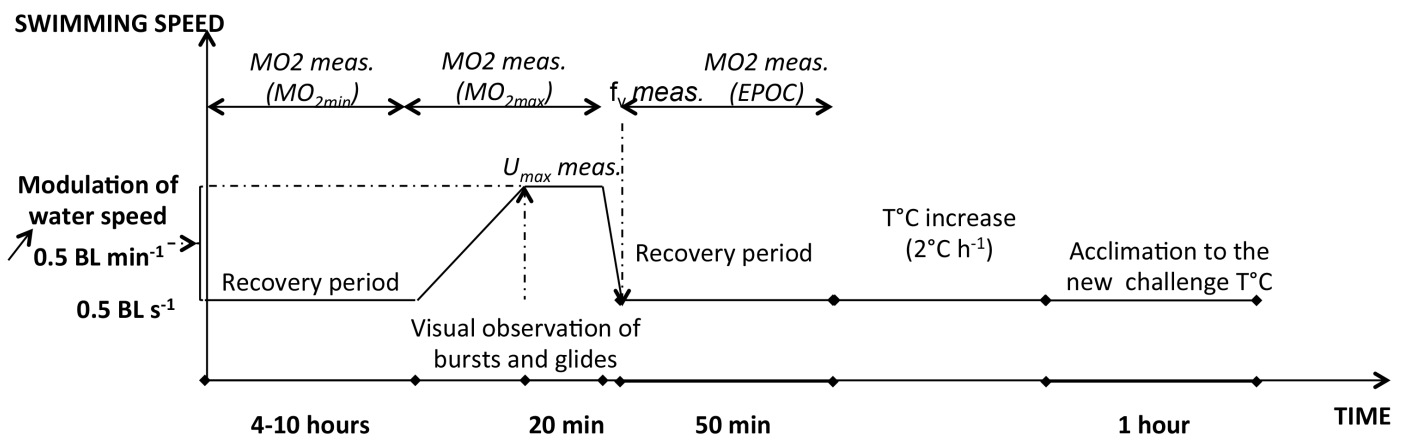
SWIMMING SPEED

MO2 meas. ($MO_{2min}$)

MO2 meas. ($MO_{2max}$)

$f_V$ meas.

MO2 meas. (EPOC)

$U_{max}$ meas.

Modulation of water speed

$\nearrow$ 0.5 BL min$^{-1}$

0.5 BL s$^{-1}$

Recovery period

Visual observation of bursts and glides

Recovery period

T°C increase (2°C h$^{-1}$)

Acclimation to the new challenge T°C

4-10 hours

20 min

50 min

1 hour

TIME